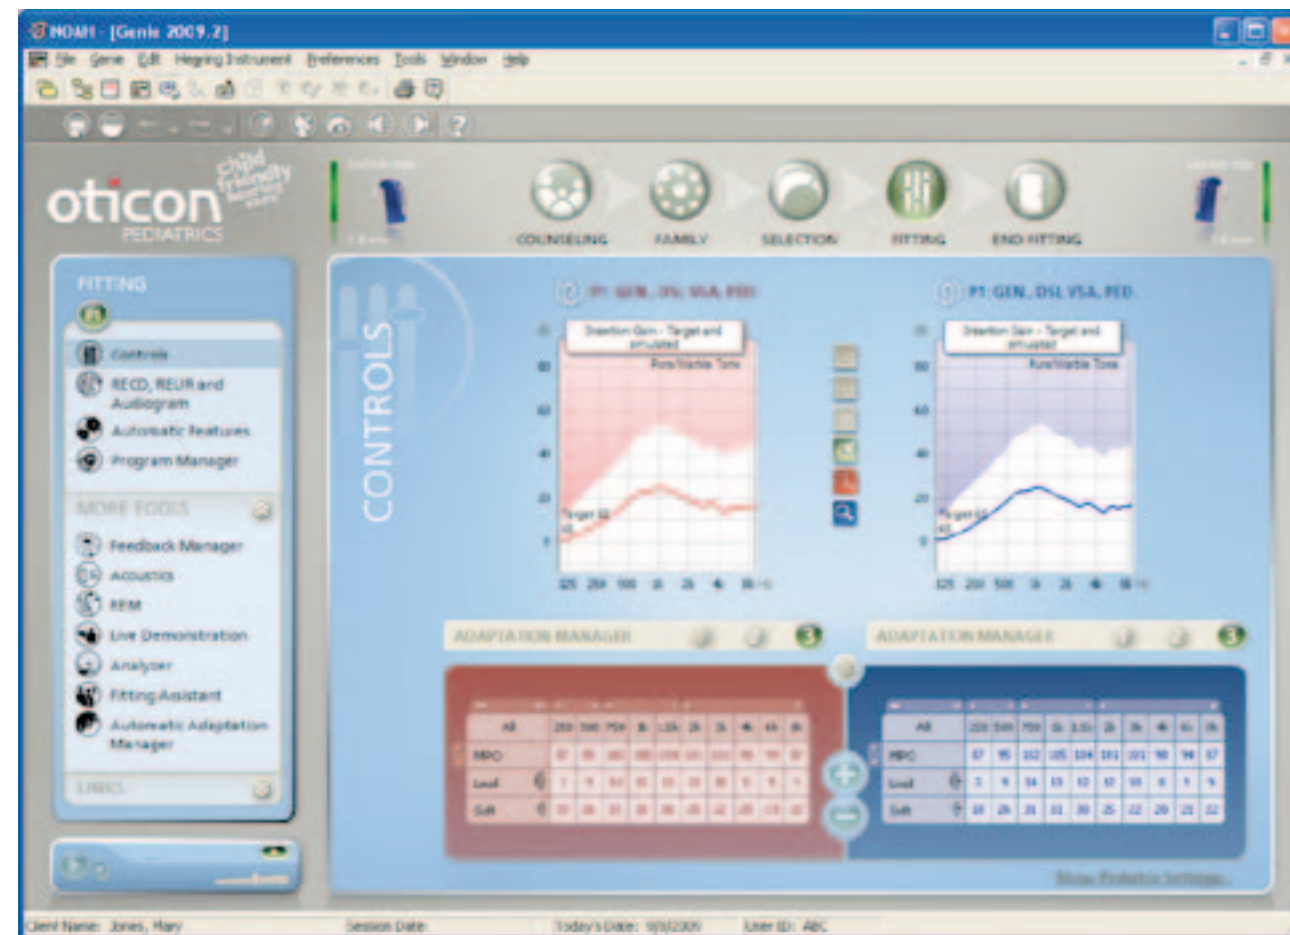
NOAH - [Genie 2009.2]

File Genie Edit Hearing Instrument Preferences Tools Window Help

oticon PEDIATRICS

Child friendly hearing care

COUNSELING FAMILY SELECTION FITTING END FITTING

FITTING

Controls

RECD, REUR and Audiogram

Automatic Features

Program Manager

MORE TOOLS

Feedback Manager

Acoustics

REM

Live Demonstration

Analyzer

Fitting Assistant

Automatic Adaptation Manager

LINKS

CONTROLS

P1 GEN. DSL V5A. PED

P1 GEN. DSL V5A. PED

Insertion Gain - Target and simulated

Insertion Gain - Target and simulated

Pure/Warble Tone

Pure/Warble Tone

80 60 40 20 0

80 60 40 20 0

Target 65

Target 65

125 250 500 1k 2k 4k 8k

125 250 500 1k 2k 4k 8k

ADAPTATION MANAGER 3

ADAPTATION MANAGER 3

| All | 250 | 500 | 750 | 1k | 1.5k | 2k | 3k | 4k | 6k | 8k |
|---|---|---|---|---|---|---|---|---|---|---|
| MPO | 87 | 95 | 102 | 105 | 104 | 101 | 101 | 98 | 94 | 87 |
| Loud | 3 | 9 | 14 | 13 | 12 | 10 | 10 | 8 | 5 | 9 |
| Soft | 18 | 26 | 31 | 31 | 30 | 25 | 22 | 20 | 21 | 22 |

Show Pediatric Settings...

Client Name: Jones, Mary Session Date: Today's Date: 9/8/2009 User ID: ABC